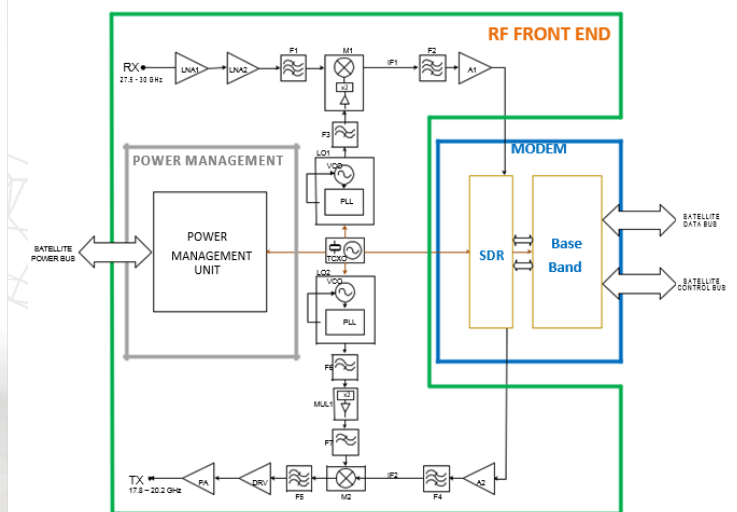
RF FRONT END

RX
27.5 - 30 GHz

LNA1

LNA2

F1

M1

x2

IF1

F2

A1

F3

LO1

VCO

PLL

POWER MANAGEMENT

POWER MANAGEMENT UNIT

SATELLITE POWER BUS

TCXO

MODEM

SDR

Base Band

SATELLITE DATA BUS

SATELLITE CONTROL BUS

LO2

VCO

PLL

F6

MUL1

x2

F7

TX
17.8 – 20.2 GHz

PA

DRV

F5

M2

IF2

F4

A2